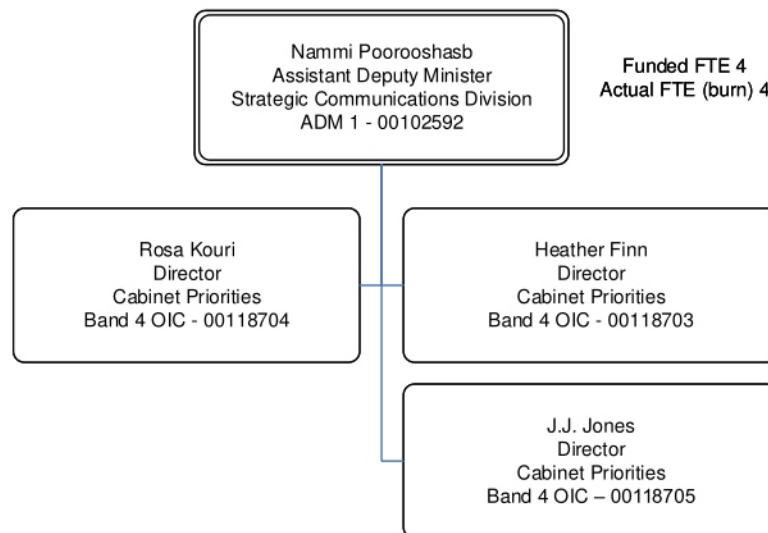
Nammi Poorooshasb
Assistant Deputy Minister
Strategic Communications Division
ADM 1 - 00102592

Funded FTE 4
Actual FTE (burn) 4

Rosa Kouri
Director
Cabinet Priorities
Band 4 OIC - 00118704

Heather Finn
Director
Cabinet Priorities
Band 4 OIC - 00118703

J.J. Jones
Director
Cabinet Priorities
Band 4 OIC – 00118705